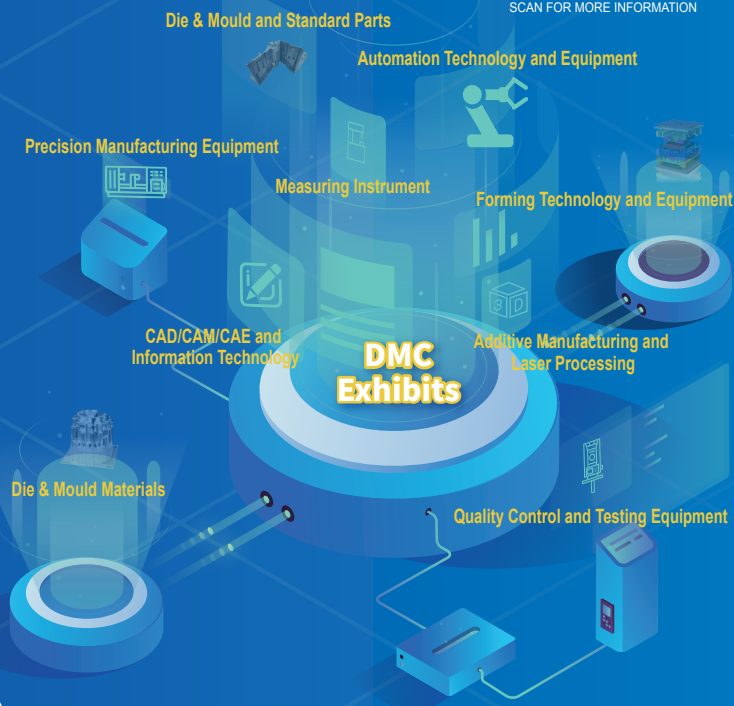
SCAN FOR MORE INFORMATION

Die & Mould and Standard Parts

Automation Technology and Equipment

Precision Manufacturing Equipment

Measuring Instrument

Forming Technology and Equipment

3D

CAD/CAM/CAE and Information Technology

DMC Exhibits

Additive Manufacturing and Laser Processing

Die & Mould Materials

Quality Control and Testing Equipment